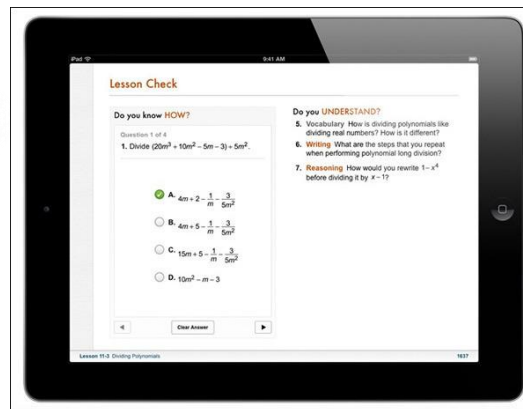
iPad

9:41 AM

Lesson Check

Do you know HOW?

Question 1 of 4

1. Divide $(20m^3 + 10m^2 - 5m - 3) \div 5m^2$.

A. $4m + 2 - \frac{1}{m} - \frac{3}{5m^2}$

B. $4m + 5 - \frac{1}{m} - \frac{3}{5m^2}$

C. $15m + 5 - \frac{1}{m} - \frac{3}{5m^2}$

D. $10m^2 - m - 3$

Clear Answer

Do you UNDERSTAND?

5. Vocabulary How is dividing polynomials like dividing real numbers? How is it different?

6. Writing What are the steps that you repeat when performing polynomial long division?

7. Reasoning How would you rewrite $1 - x^4$ before dividing it by $x - 1$?

Lesson 11-3 Dividing Polynomials

1637